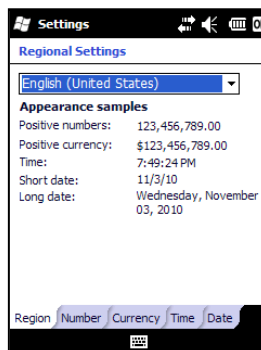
Settings

Regional Settings

English (United States)

Appearance samples

| | |
|---|---|
| Positive numbers: | 123,456,789.00 |
| Positive currency: | $123,456,789.00 |
| Time: | 7:49:24 PM |
| Short date: | 11/3/10 |
| Long date: | Wednesday, November 03, 2010 |

Region Number Currency Time Date